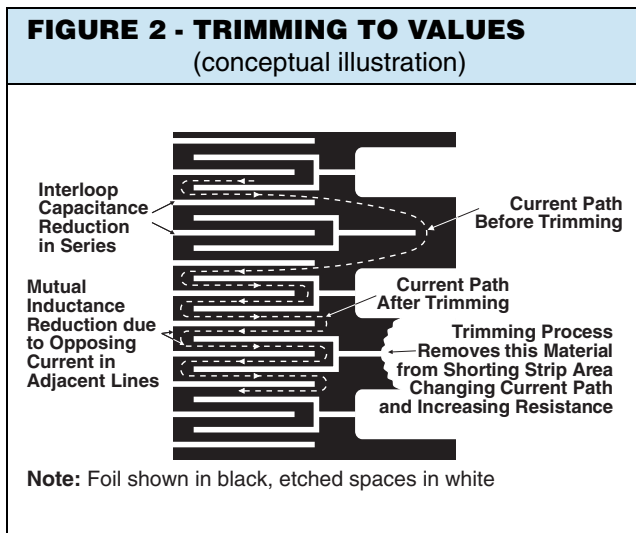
FIGURE 2 - TRIMMING TO VALUES
(conceptual illustration)

Interloop Capacitance Reduction in Series

Current Path Before Trimming

Mutual Inductance Reduction due to Opposing Current in Adjacent Lines

Current Path After Trimming

Trimming Process Removes this Material from Shorting Strip Area Changing Current Path and Increasing Resistance

Note: Foil shown in black, etched spaces in white